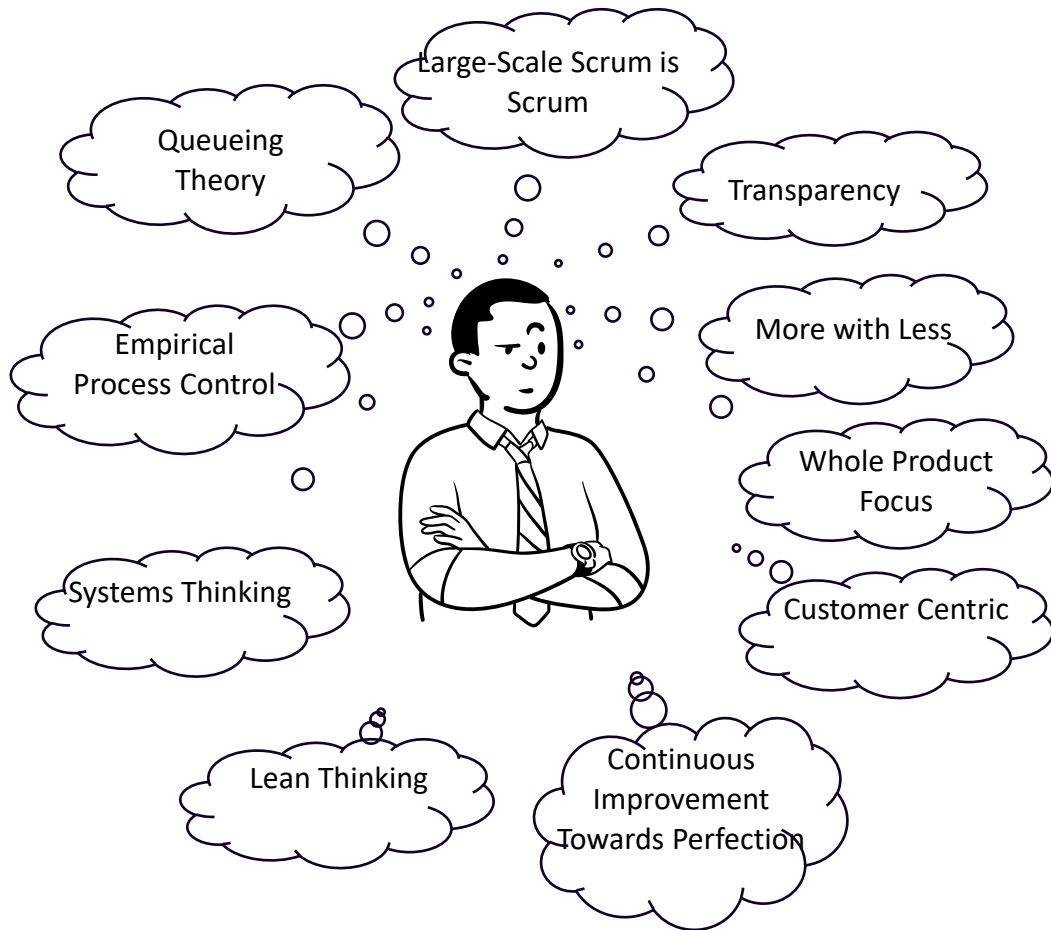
Large-Scale Scrum is Scrum

Queueing Theory

Transparency

Empirical Process Control

More with Less

Whole Product Focus

Systems Thinking

Customer Centric

Lean Thinking

Continuous Improvement Towards Perfection